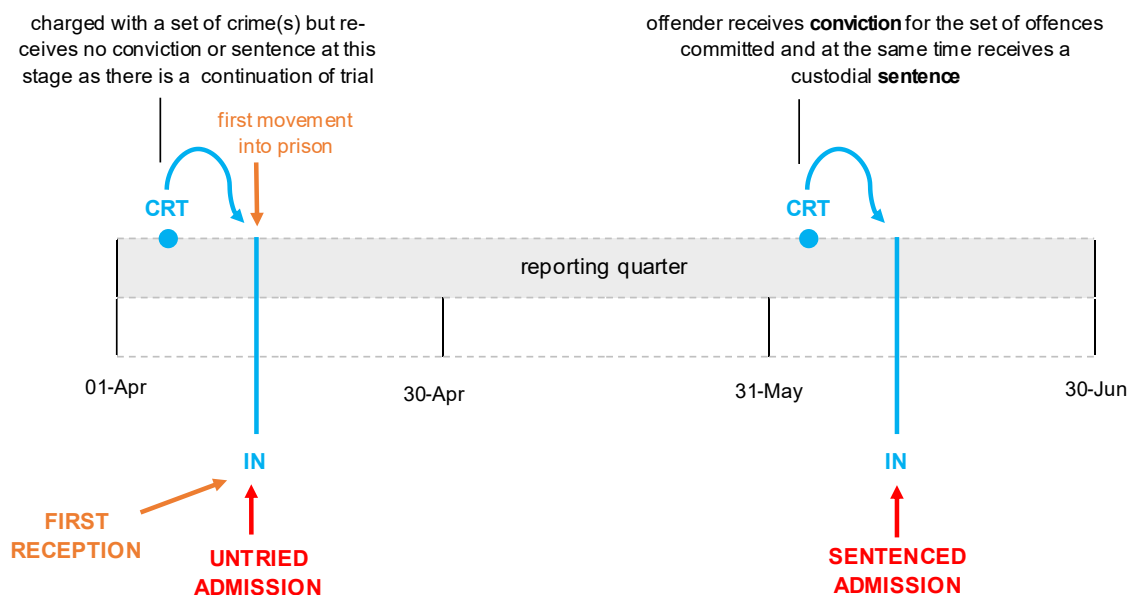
charged with a set of crime(s) but receives no conviction or sentence at this stage as there is a continuation of trial

offender receives **conviction** for the set of offences committed and at the same time receives a custodial **sentence**

first movement into prison

CRT

CRT

reporting quarter

01-Apr

30-Apr

31-May

30-Jun

IN

IN

FIRST RECEPTION

UNTRIED ADMISSION

SENTENCED ADMISSION